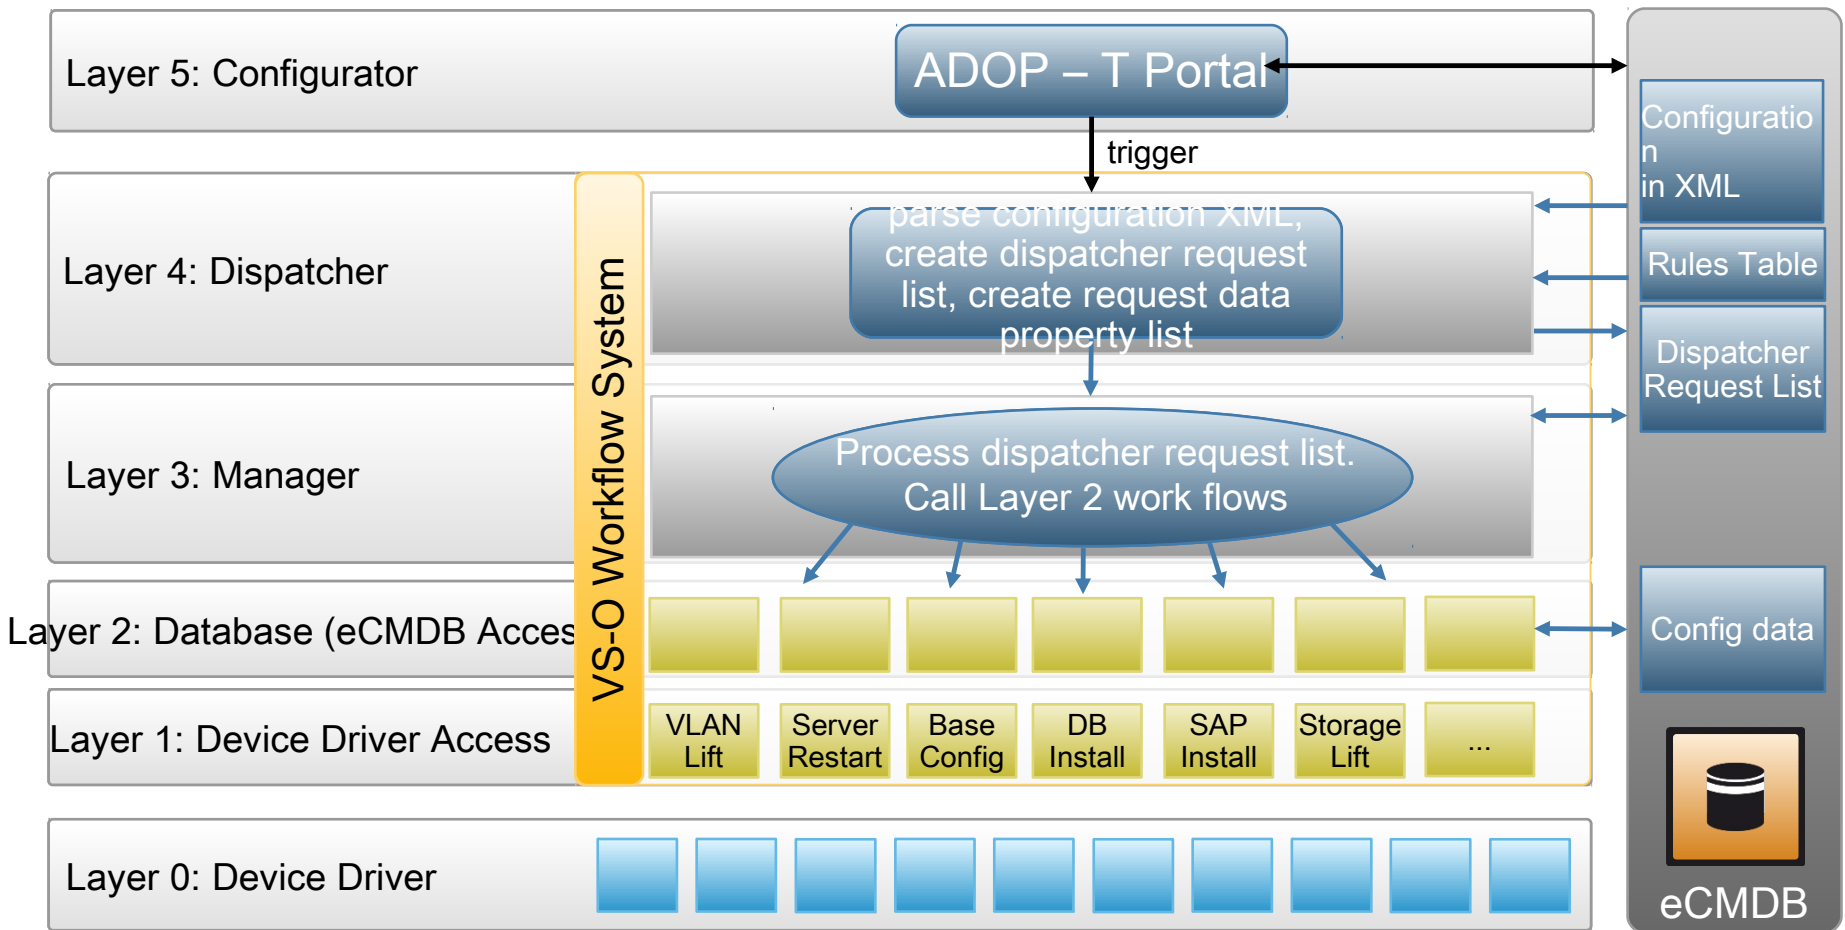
Layer 5: Configurator

ADOP – T Portal

trigger

Layer 4: Dispatcher

parse configuration XML, create dispatcher request list, create request data property list

Layer 3: Manager

Process dispatcher request list. Call Layer 2 work flows

Layer 2: Database (eCMDB Acces

Layer 1: Device Driver Access

VS-O Workflow System

| VLAN Lift | Server Restart | Base Config | DB Install | SAP Install | Storage Lift | ... |
|---|---|---|---|---|---|---|

Layer 0: Device Driver

Configuration in XML

Rules Table

Dispatcher Request List

Config data

eCMDB